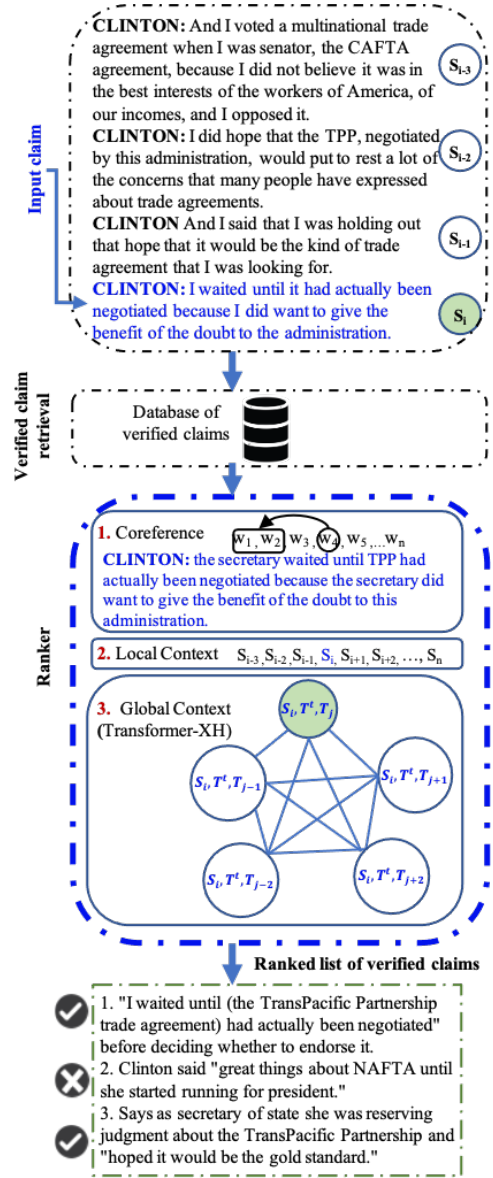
CLINTON: And I voted a multinational trade agreement when I was senator, the CAFTA agreement, because I did not believe it was in the best interests of the workers of America, of our incomes, and I opposed it.

$S_{i-3}$

CLINTON: I did hope that the TPP, negotiated by this administration, would put to rest a lot of the concerns that many people have expressed about trade agreements.

$S_{i-2}$

CLINTON And I said that I was holding out that hope that it would be the kind of trade agreement that I was looking for.

$S_{i-1}$

CLINTON: I waited until it had actually been negotiated because I did want to give the benefit of the doubt to the administration.

$S_i$

Input claim

Verified claim retrieval

Database of verified claims

Ranker

1. Coreference $w_1, w_2$ $w_3$, $w_4$, $w_5$,... $w_n$

CLINTON: the secretary waited until TPP had actually been negotiated because the secretary did want to give the benefit of the doubt to this administration.

2. Local Context $S_{i-3}, S_{i-2}, S_{i-1}, S_i, S_{i+1}, S_{i+2}, \ldots, S_n$

3. Global Context (Transformer-XH)

$S_i, T^t, T_j$

$S_i, T^t, T_{j-1}$

$S_i, T^t, T_{j+1}$

$S_i, T^t, T_{j-2}$

$S_i, T^t, T_{j+2}$

Ranked list of verified claims

1. "I waited until (the TransPacific Partnership trade agreement) had actually been negotiated" before deciding whether to endorse it.
2. Clinton said "great things about NAFTA until she started running for president."
3. Says as secretary of state she was reserving judgment about the TransPacific Partnership and "hoped it would be the gold standard."